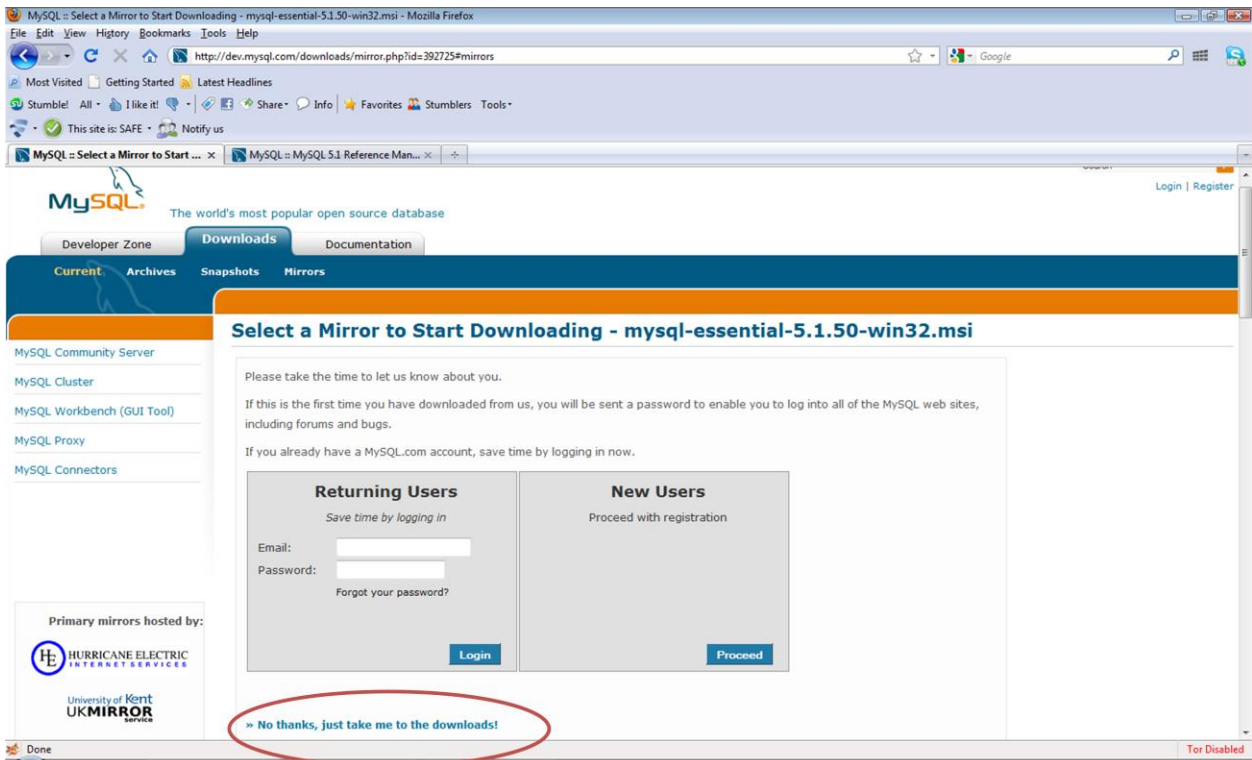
MySQL :: Select a Mirror to Start Downloading - mysql-essential-5.1.50-win32.msi - Mozilla Firefox

File Edit View History Bookmarks Tools Help

http://dev.mysql.com/downloads/mirror.php?id=392725#mirrors

Google

Most Visited Getting Started Latest Headlines

Stumble! All I like it! Share Info Favorites Stumblers Tools

This site is: SAFE Notify us

MySQL :: Select a Mirror to Start ... × MySQL :: MySQL 5.1 Reference Man... × +

MySQL

The world's most popular open source database

Login | Register

Developer Zone Downloads Documentation

Current Archives Snapshots Mirrors

Select a Mirror to Start Downloading - mysql-essential-5.1.50-win32.msi

MySQL Community Server

MySQL Cluster

MySQL Workbench (GUI Tool)

MySQL Proxy

MySQL Connectors

Please take the time to let us know about you.

If this is the first time you have downloaded from us, you will be sent a password to enable you to log into all of the MySQL web sites, including forums and bugs.

If you already have a MySQL.com account, save time by logging in now.

Returning Users

Save time by logging in

Email:

Password:

Forgot your password?

Login

New Users

Proceed with registration

Proceed

Primary mirrors hosted by:

HURRICANE ELECTRIC INTERNET SERVICES

University of Kent UKMIRROR service

» No thanks, just take me to the downloads!

Done

Tor Disabled